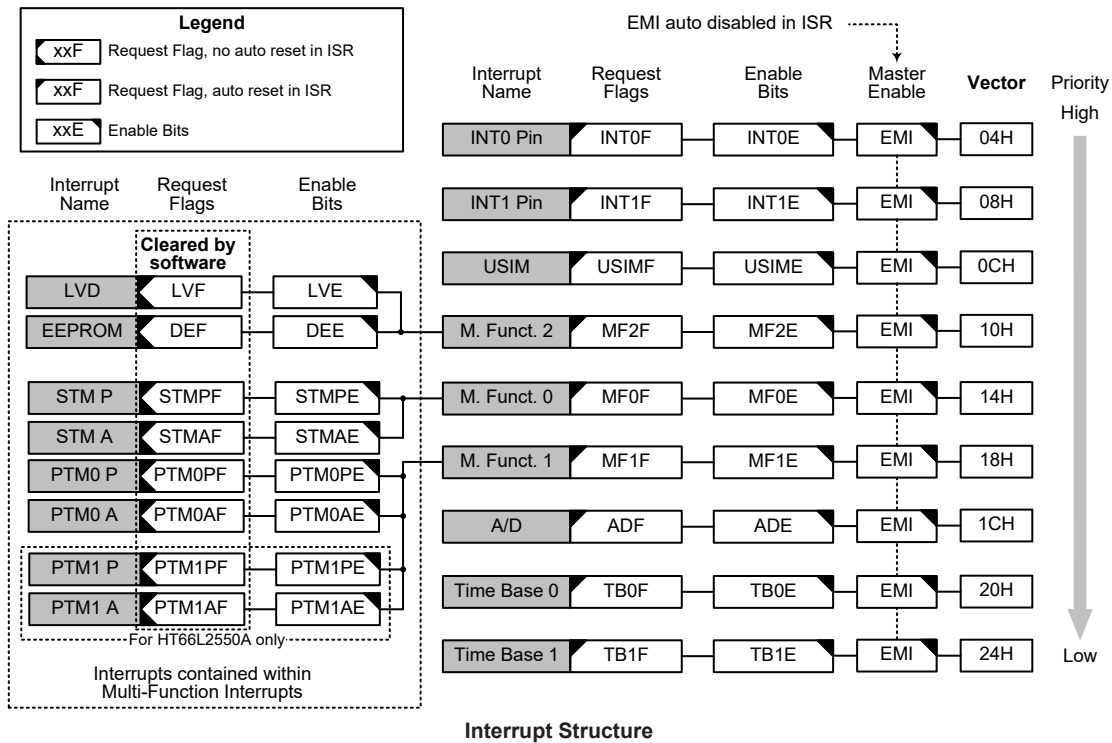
Legend

xxF Request Flag, no auto reset in ISR

xxF Request Flag, auto reset in ISR

xxE Enable Bits

EMI auto disabled in ISR

| Interrupt Name | Request Flags | Enable Bits | Master Enable | Vector |
|---|---|---|---|---|
| INT0 Pin | INT0F | INT0E | EMI | 04H |
| INT1 Pin | INT1F | INT1E | EMI | 08H |
| USIM | USIMF | USIME | EMI | 0CH |
| M. Funct. 2 | MF2F | MF2E | EMI | 10H |
| M. Funct. 0 | MF0F | MF0E | EMI | 14H |
| M. Funct. 1 | MF1F | MF1E | EMI | 18H |
| A/D | ADF | ADE | EMI | 1CH |
| Time Base 0 | TB0F | TB0E | EMI | 20H |
| Time Base 1 | TB1F | TB1E | EMI | 24H |

Priority
High

Low

| Interrupt Name | Request Flags | Enable Bits |
|---|---|---|
| | Cleared by software | |
| LVD | LVF | LVE |
| EEPROM | DEF | DEE |
| STM P | STMPF | STMPE |
| STM A | STMAF | STMAE |
| PTM0 P | PTM0PF | PTM0PE |
| PTM0 A | PTM0AF | PTM0AE |
| PTM1 P | PTM1PF | PTM1PE |
| PTM1 A | PTM1AF | PTM1AE |

For HT66L2550A only

Interrupts contained within Multi-Function Interrupts

Interrupt Structure